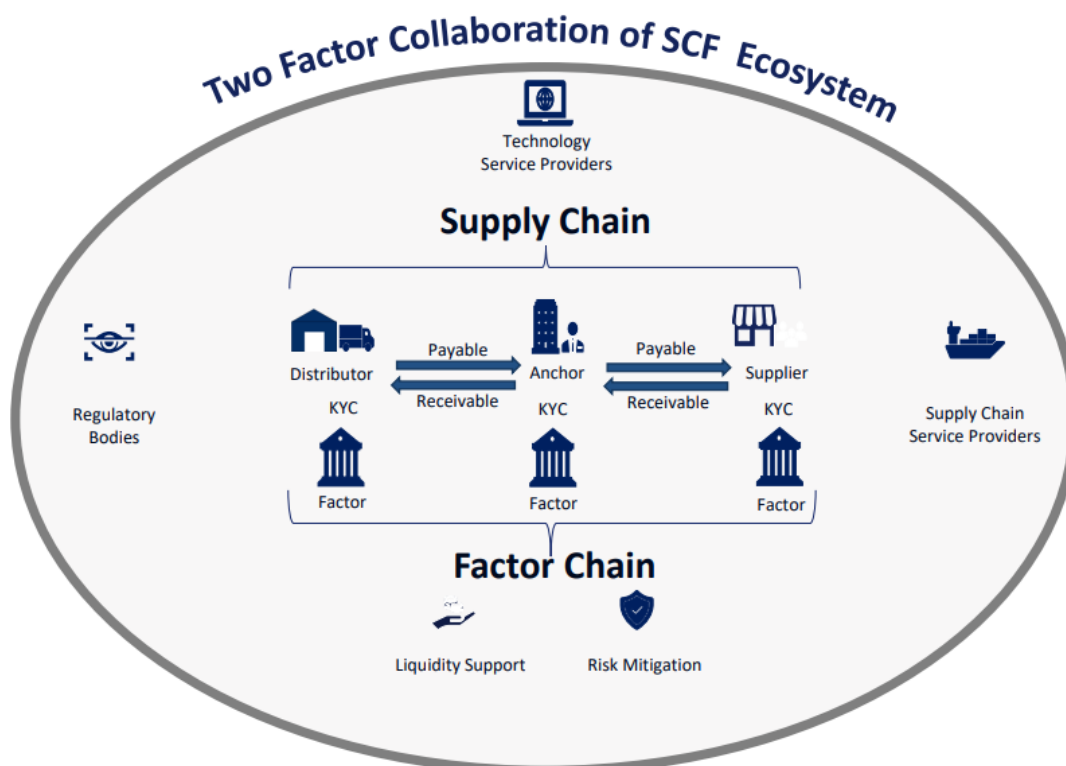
Two Factor Collaboration of SCF Ecosystem

Technology Service Providers

Supply Chain

Regulatory Bodies

Distributor

Payable

Receivable

Anchor

Payable

Receivable

Supplier

Supply Chain Service Providers

KYC

KYC

KYC

Factor

Factor

Factor

Factor Chain

Liquidity Support

Risk Mitigation